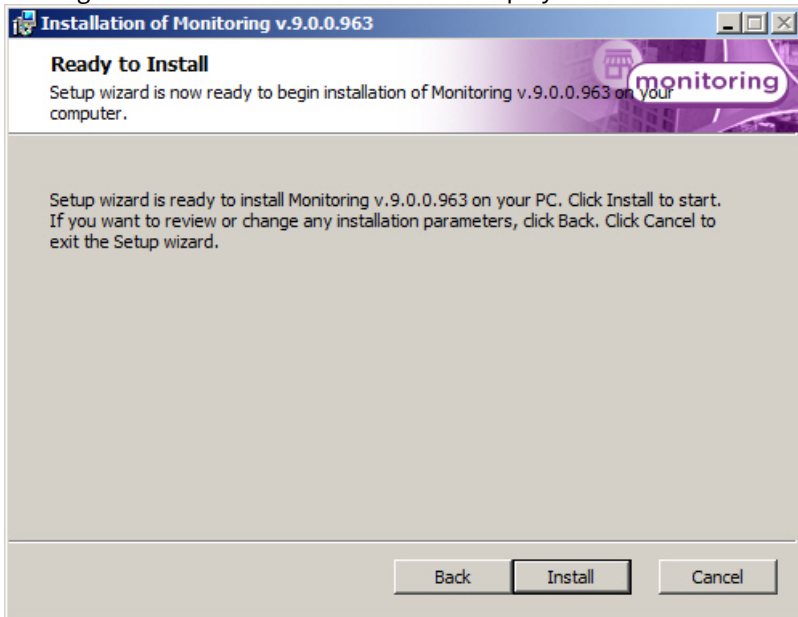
Installation of Monitoring v.9.0.0.963

Ready to Install

Setup wizard is now ready to begin installation of Monitoring v.9.0.0.963 on your computer.

monitoring

Setup wizard is ready to install Monitoring v.9.0.0.963 on your PC. Click Install to start. If you want to review or change any installation parameters, click Back. Click Cancel to exit the Setup wizard.

Back Install Cancel